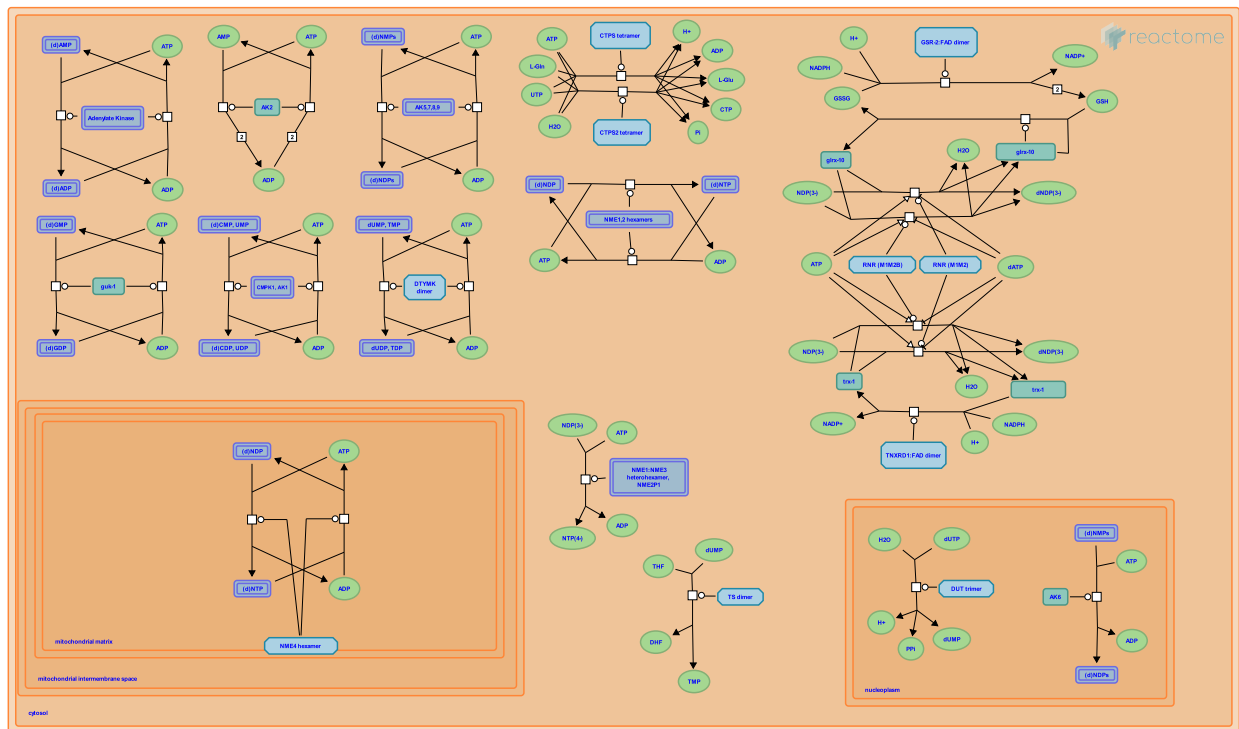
reactome

(d)AMP
ATP
Adenylate Kinase
(d)ADP
ADP

AMP
ATP
AK2
2
2
ADP

(d)NMPs
ATP
AK5,7,8,9
(d)NDPs
ADP

ATP
CTPS tetramer
H+
L-Gln
ADP
L-Glu
UTP
CTP
H2O
CTPS2 tetramer
Pi

H+
GSR-2:FAD dimer
NADPH
NADP+
GSSG
2
GSH

(d)GMP
ATP
guk-1
(d)GDP
ADP

(d)CMP, UMP
ATP
CMPK1, AK1
(d)CDP, UDP
ADP

dUMP, TMP
ATP
DTYMK dimer
dUDP, TDP
ADP

(d)NDP
(d)NTP
NME1,2 hexamers
ATP
ADP

glrx-10
H2O
glrx-10
NDP(3-)
dNDP(3-)
ATP
RNR (M1M2B)
RNR (M1M2)
dATP
NDP(3-)
dNDP(3-)
trx-1
H2O
trx-1
NADP+
NADPH
TXNRD1:FAD dimer
H+

(d)NDP
ATP
(d)NTP
ADP
NME4 hexamer
mitochondrial matrix
mitochondrial intermembrane space

NDP(3-)
ATP
NME1:NME3 heterohexamer, NME2P1
NTP(4-)
ADP

THF
dUMP
TS dimer
DHF
TMP

H2O
dUTP
DUT trimer
H+
PPi
dUMP

(d)NMPs
ATP
AK6
ADP
(d)NDPs
nucleoplasm

cytosol